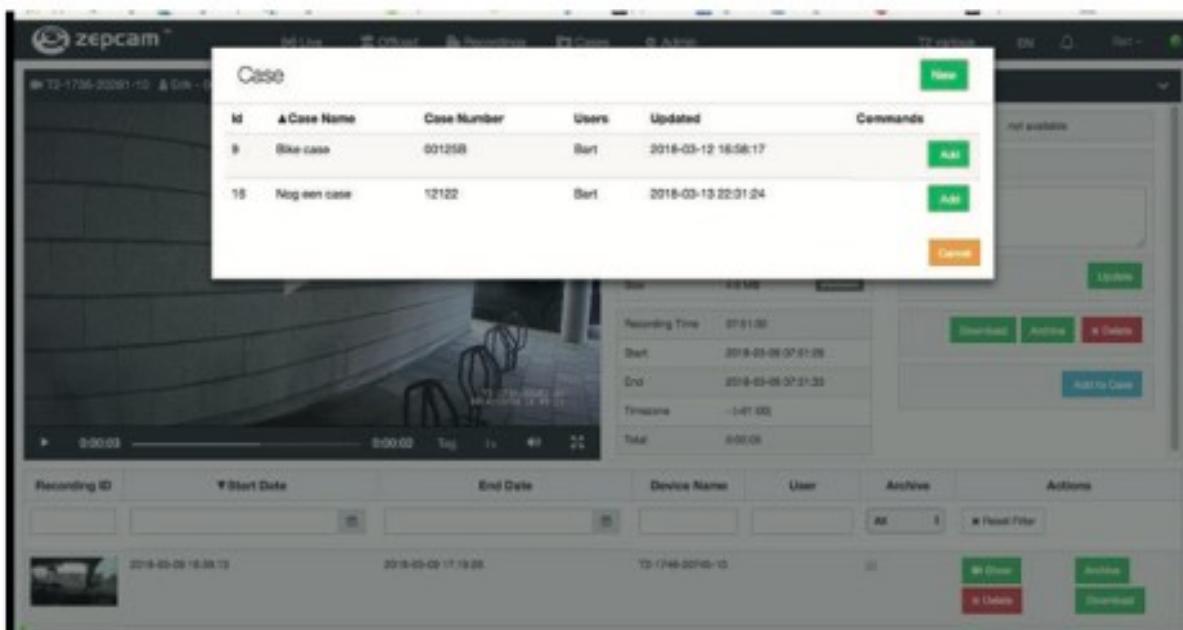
zepcam

Case

New

| Id | ▲Case Name | Case Number | Users | Updated | Commands |
|---|---|---|---|---|---|
| 9 | Bike case | 001258 | Bart | 2018-03-12 16:58:17 | Add |
| 18 | Nog een case | 12122 | Bart | 2018-03-13 22:31:24 | Add |

Cancel

not available

Update

Download Archive Delete

Add to Case

Recording Time 07:01:00

Start 2018-03-09 07:01:28

End 2018-03-09 07:01:33

0:00:03 0:00:00

| Recording ID | ▼Start Date | End Date | Device Name | User | Archive | Actions |
|---|---|---|---|---|---|---|
| | | | | | All | Reset Filter |
| | 2018-03-09 16:38:13 | 2018-03-09 17:19:28 | T2-1746-20745-10 | | | Show Archive Delete Download |